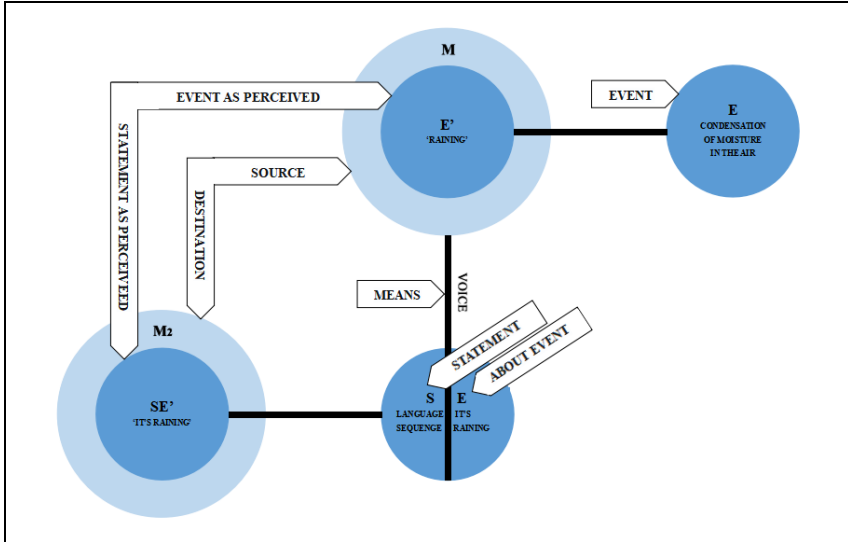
M

EVENT AS PERCEIVED

E'
'RAINING'

EVENT

E
CONDENSATION OF MOISTURE IN THE AIR

STATEMENT AS PERCEIVED

SOURCE

DESTINATION

MEANS

VOICE

STATEMENT

ABOUT EVENT

M2

SE'
'IT'S RAINING'

S
LANGUAGE SEQUENQE

E
IT'S RAINING